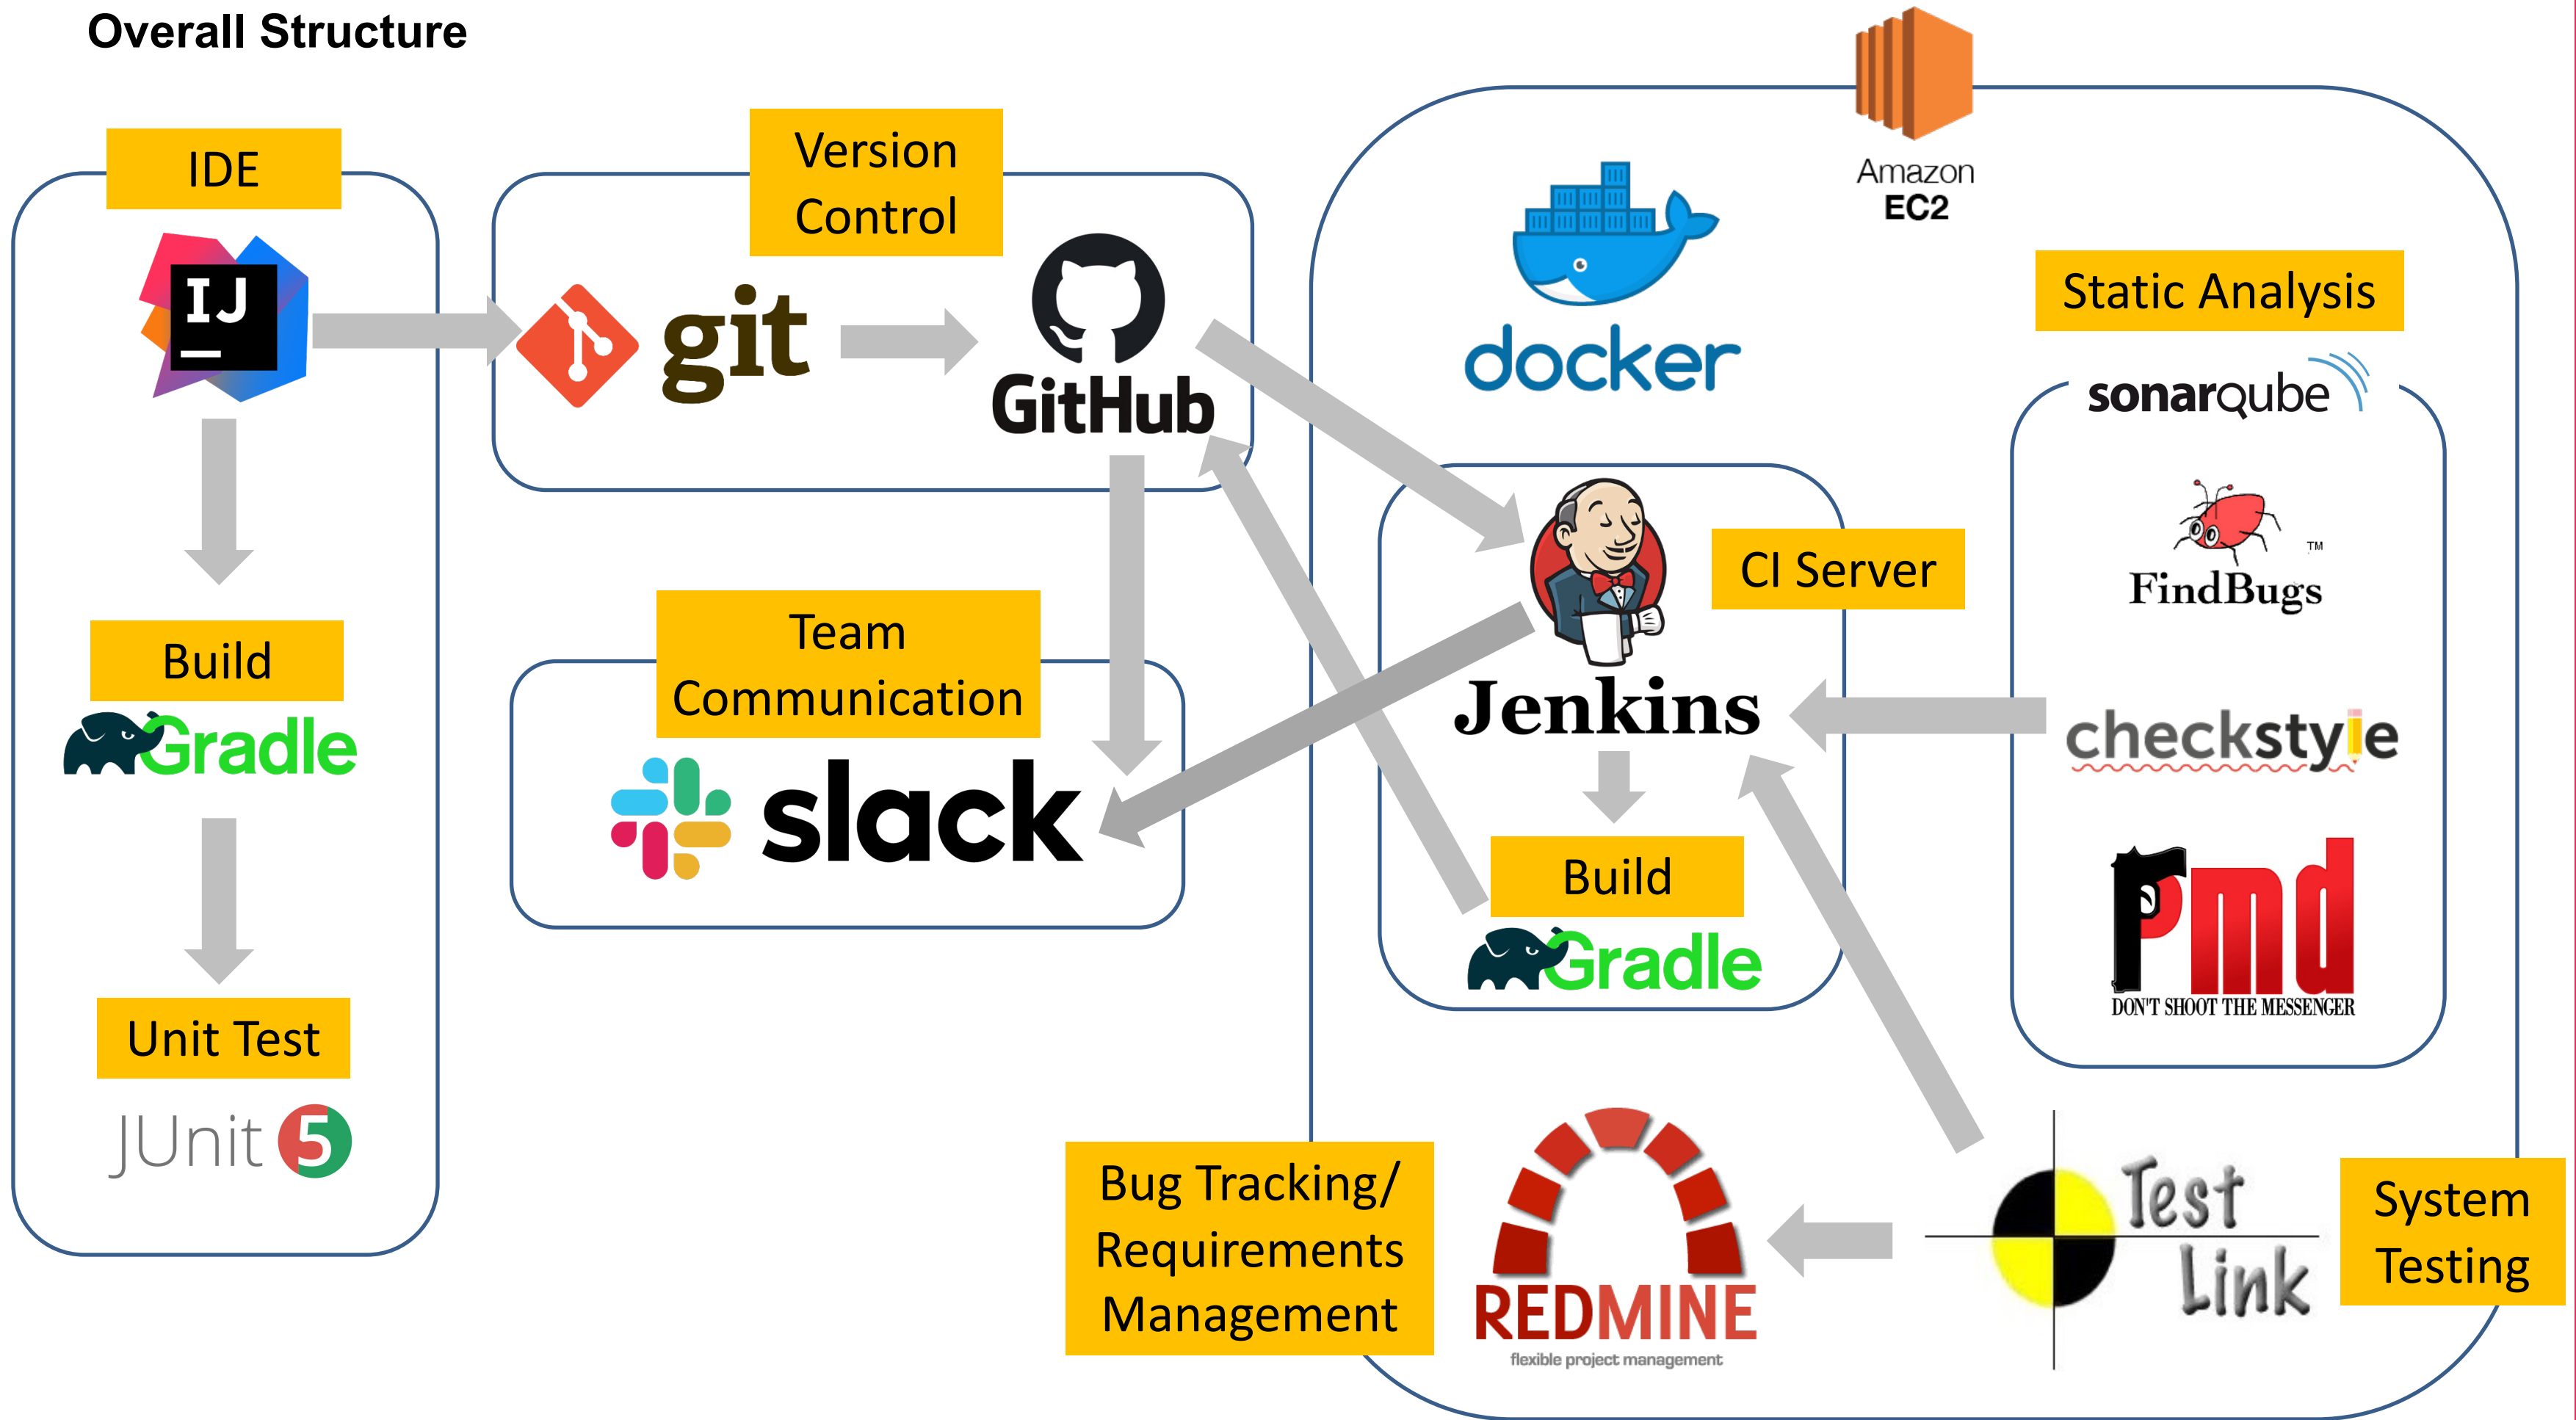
Overall Structure

IDE

IJ

Build

Gradle

Unit Test

JUnit 5

Version Control

git

GitHub

Team Communication

slack

Amazon EC2

docker

Jenkins

CI Server

Build

Gradle

Static Analysis

sonarqube

FindBugs™

checkstyle

pmd
DON'T SHOOT THE MESSENGER

Bug Tracking/ Requirements Management

REDMINE
flexible project management

Test Link

System Testing